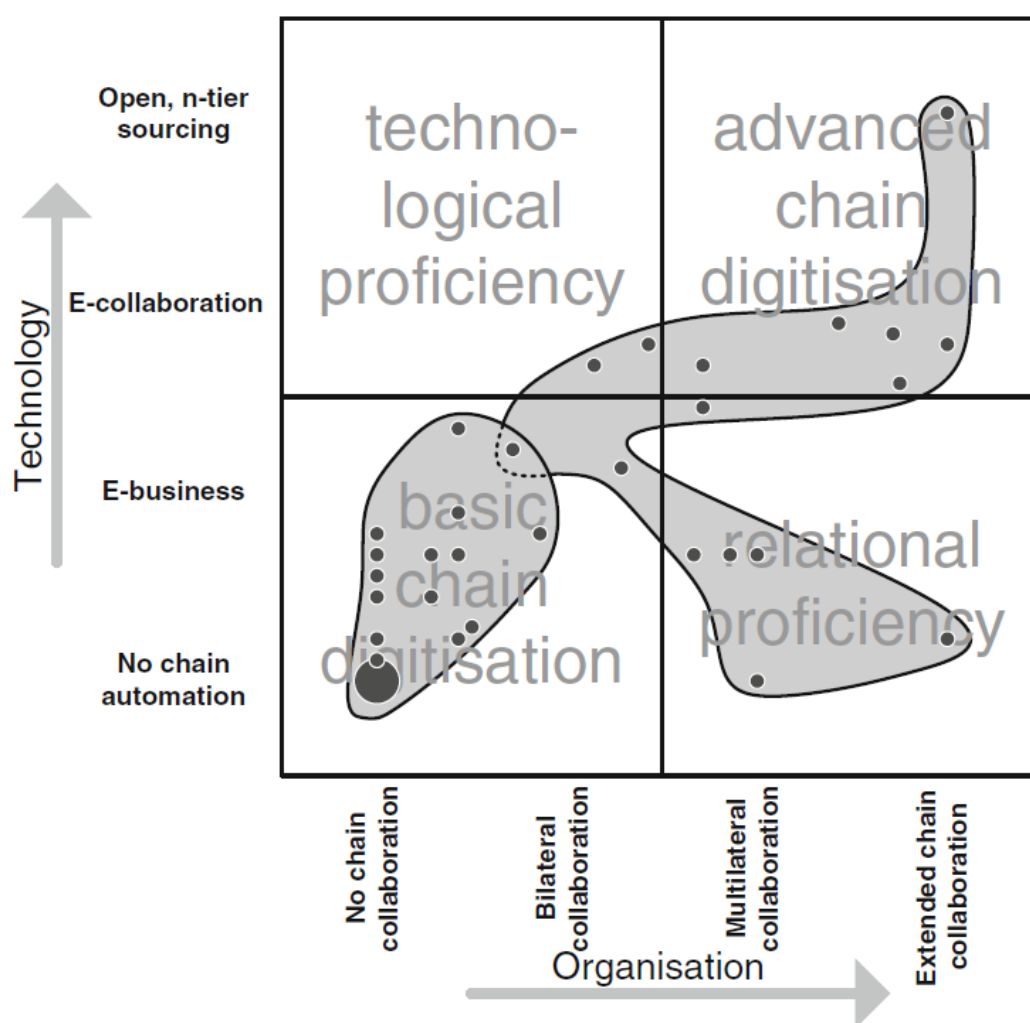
Technology

Open, n-tier sourcing

E-collaboration

E-business

No chain automation

techno-logical proficiency

advanced chain digitisation

basic chain digitisation

relational proficiency

No chain collaboration

Bilateral collaboration

Multilateral collaboration

Extended chain collaboration

Organisation